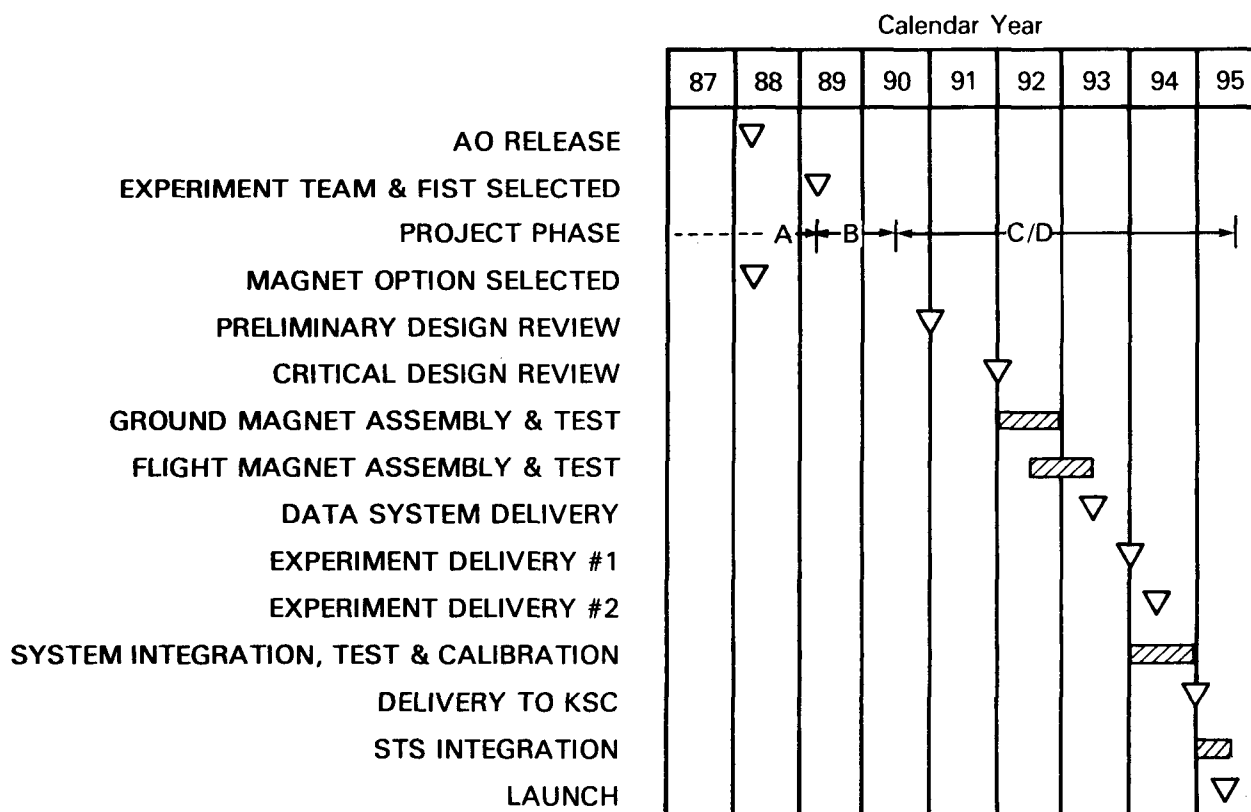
Calendar Year

87 88 89 90 91 92 93 94 95

AO RELEASE
EXPERIMENT TEAM & FIST SELECTED
PROJECT PHASE
A
B
C/D
MAGNET OPTION SELECTED
PRELIMINARY DESIGN REVIEW
CRITICAL DESIGN REVIEW
GROUND MAGNET ASSEMBLY & TEST
FLIGHT MAGNET ASSEMBLY & TEST
DATA SYSTEM DELIVERY
EXPERIMENT DELIVERY #1
EXPERIMENT DELIVERY #2
SYSTEM INTEGRATION, TEST & CALIBRATION
DELIVERY TO KSC
STS INTEGRATION
LAUNCH